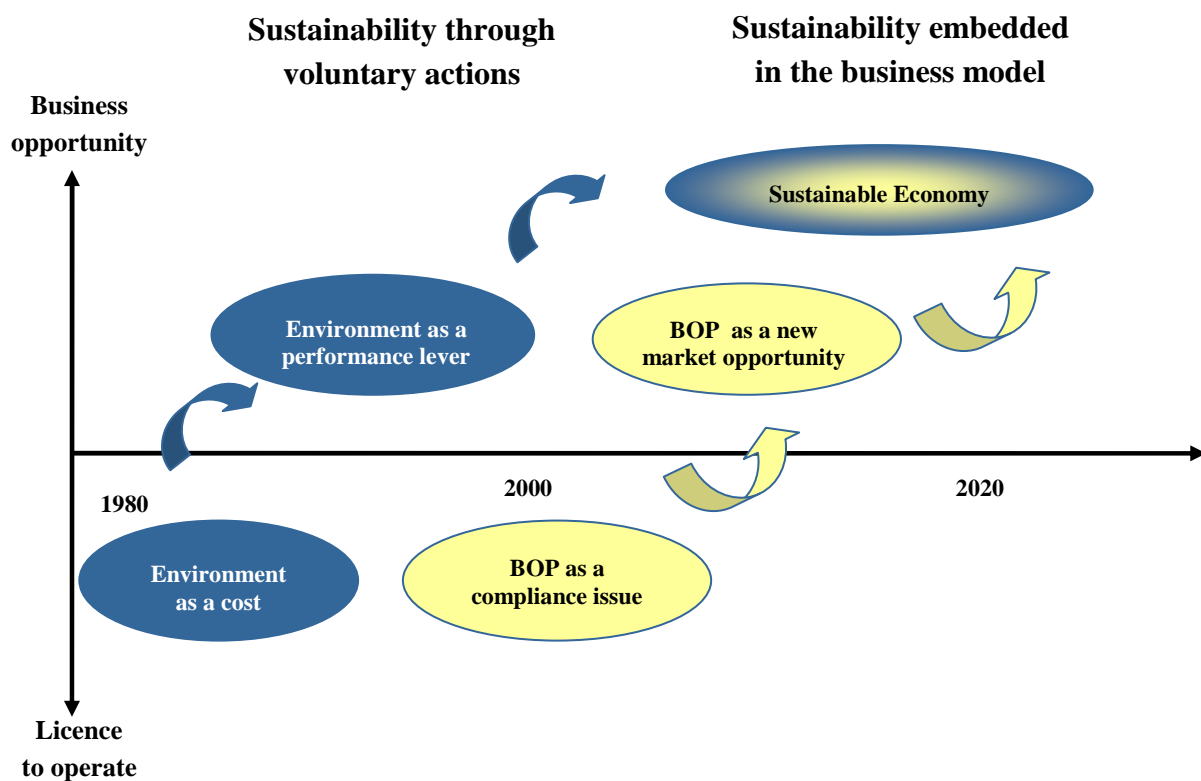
Sustainability through voluntary actions

Sustainability embedded in the business model

Business opportunity

Sustainable Economy

Environment as a performance lever

BOP as a new market opportunity

1980

2000

2020

Environment as a cost

BOP as a compliance issue

Licence to operate